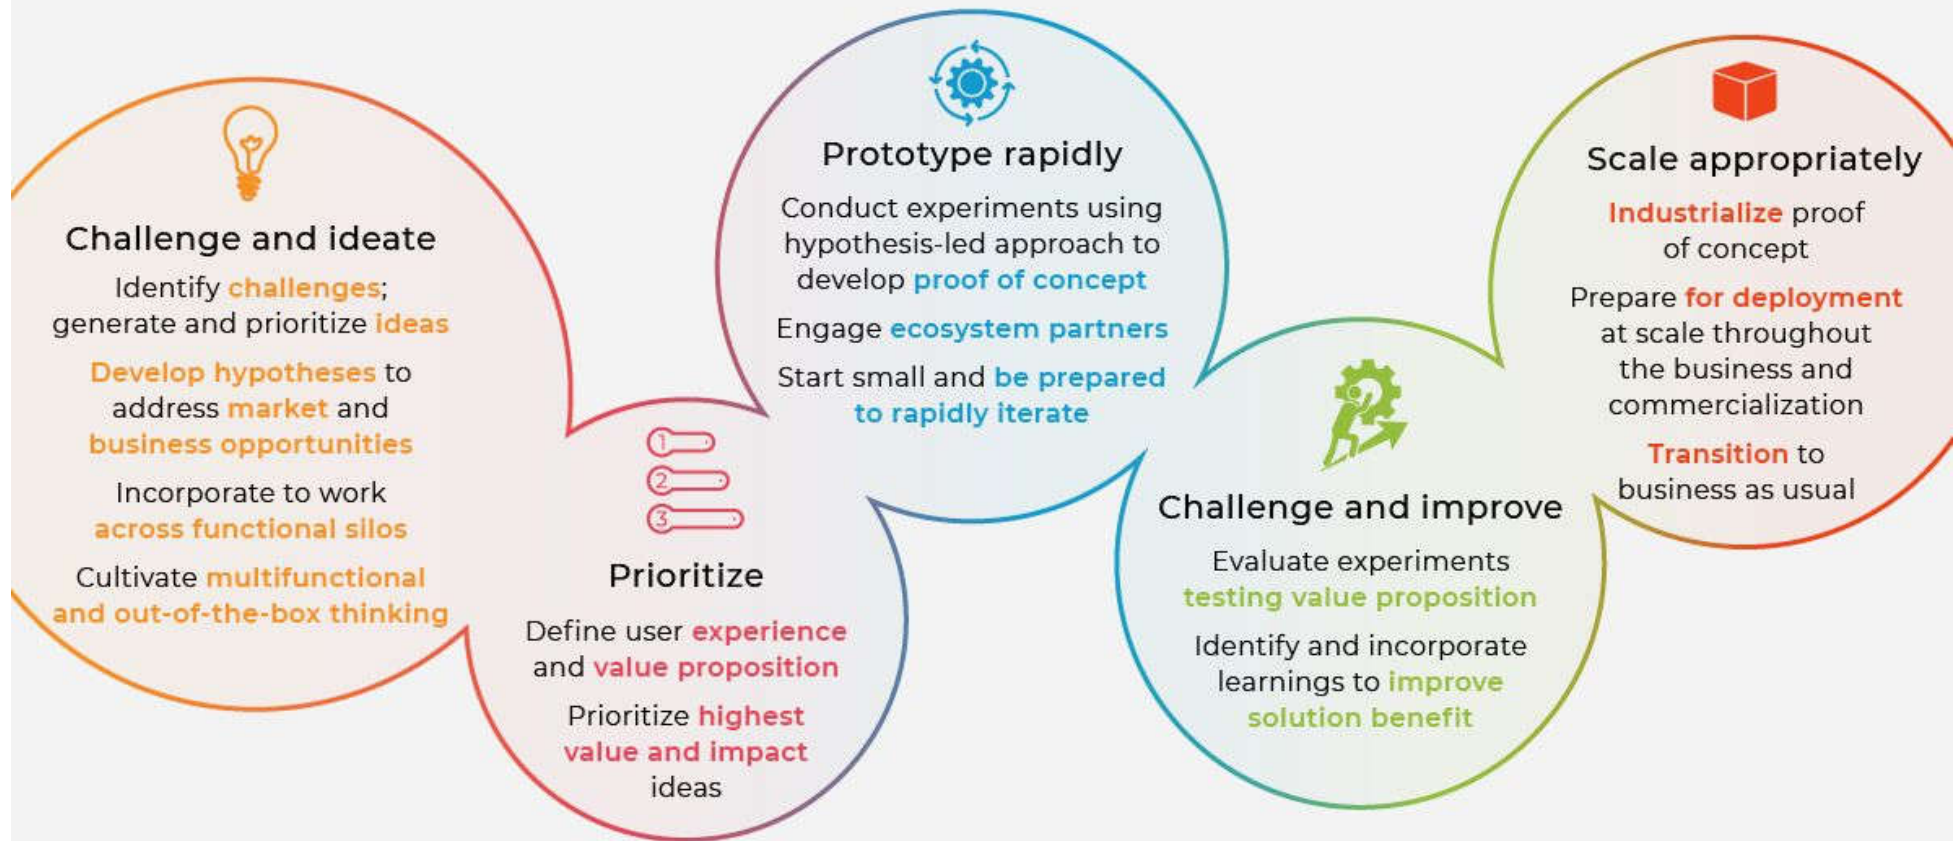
Challenge and ideate

Identify challenges; generate and prioritize ideas

Develop hypotheses to address market and business opportunities

Incorporate to work across functional silos

Cultivate multifunctional and out-of-the-box thinking

1
2
3

Prioritize

Define user experience and value proposition

Prioritize highest value and impact ideas

Prototype rapidly

Conduct experiments using hypothesis-led approach to develop proof of concept

Engage ecosystem partners

Start small and be prepared to rapidly iterate

Challenge and improve

Evaluate experiments testing value proposition

Identify and incorporate learnings to improve solution benefit

Scale appropriately

Industrialize proof of concept

Prepare for deployment at scale throughout the business and commercialization

Transition to business as usual